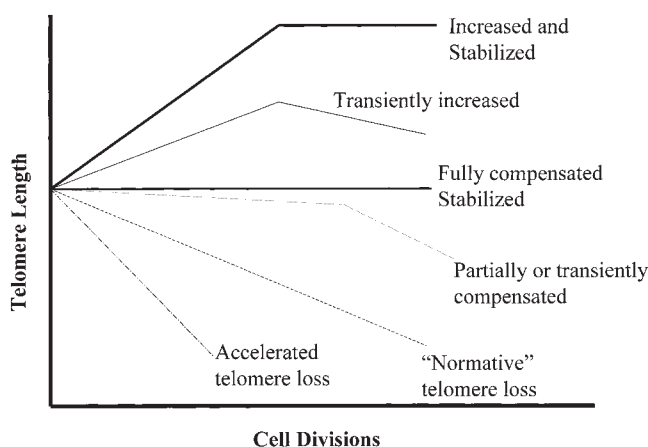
Increased and Stabilized

Transiently increased

Fully compensated Stabilized

Partially or transiently compensated

Accelerated telomere loss

"Normative" telomere loss

Telomere Length

Cell Divisions